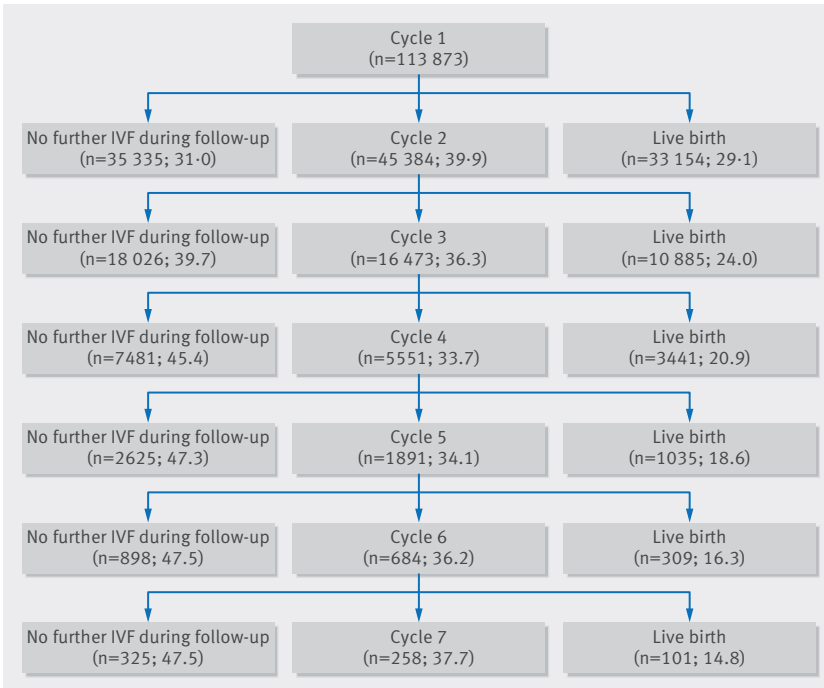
Cycle 1
(n=113 873)

No further IVF during follow-up
(n=35 335; 31·0)

Cycle 2
(n=45 384; 39·9)

Live birth
(n=33 154; 29·1)

No further IVF during follow-up
(n=18 026; 39.7)

Cycle 3
(n=16 473; 36.3)

Live birth
(n=10 885; 24.0)

No further IVF during follow-up
(n=7481; 45.4)

Cycle 4
(n=5551; 33.7)

Live birth
(n=3441; 20.9)

No further IVF during follow-up
(n=2625; 47.3)

Cycle 5
(n=1891; 34.1)

Live birth
(n=1035; 18.6)

No further IVF during follow-up
(n=898; 47.5)

Cycle 6
(n=684; 36.2)

Live birth
(n=309; 16.3)

No further IVF during follow-up
(n=325; 47.5)

Cycle 7
(n=258; 37.7)

Live birth
(n=101; 14.8)